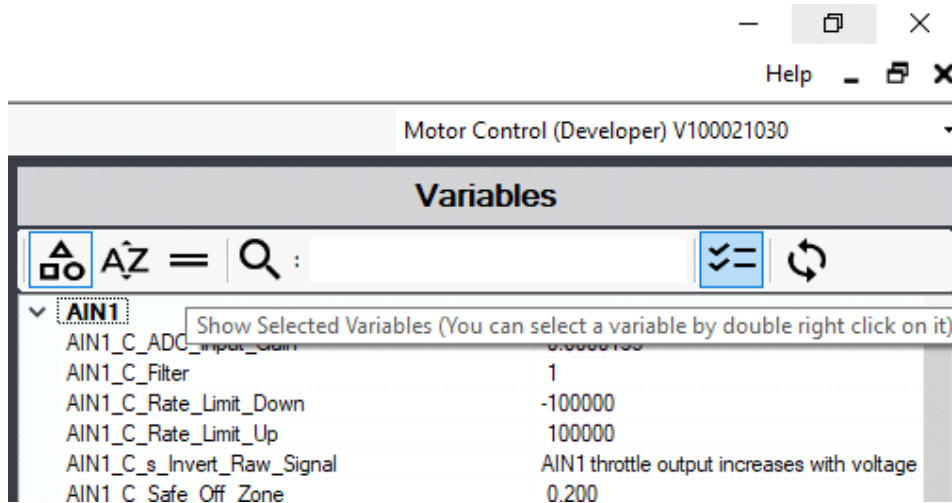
Help

Motor Control (Developer) V100021030

Variables

:

AIN1

Show Selected Variables (You can select a variable by double right click on it)

| | |
|---|---|
| AIN1_C_ADC_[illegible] | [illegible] |
| AIN1_C_Filter | 1 |
| AIN1_C_Rate_Limit_Down | -100000 |
| AIN1_C_Rate_Limit_Up | 100000 |
| AIN1_C_s_Invert_Raw_Signal | AIN1 throttle output increases with voltage |
| AIN1_C_Safe_Off_Zone | 0.200 |